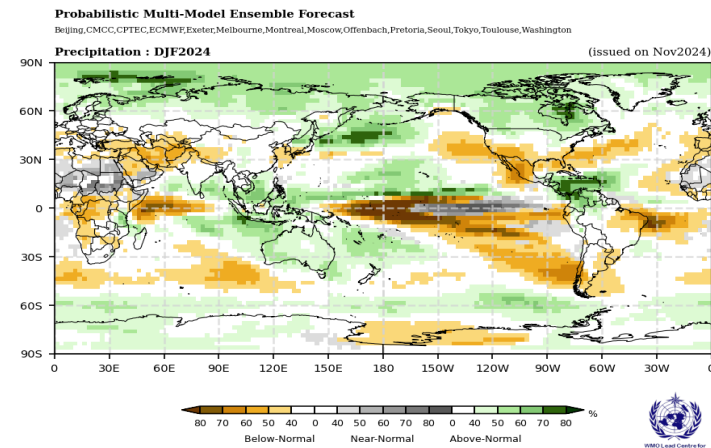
Probabilistic Multi-Model Ensemble Forecast

Beijing,CMCC,CPTEC,ECMWF,Exeter,Melbourne,Montreal,Moscow,Offenbach,Pretoria,Seoul,Tokyo,Toulouse,Washington

Precipitation : DJF2024

(issued on Nov2024)

90N

60N

30N

0

30S

60S

90S

0 30E 60E 90E 120E 150E 180 150W 120W 90W 60W 30W 0

80 70 60 50 40 0 40 50 60 70 80 0 40 50 60 70 80 %

Below-Normal Near-Normal Above-Normal

WMO Lead Centre for